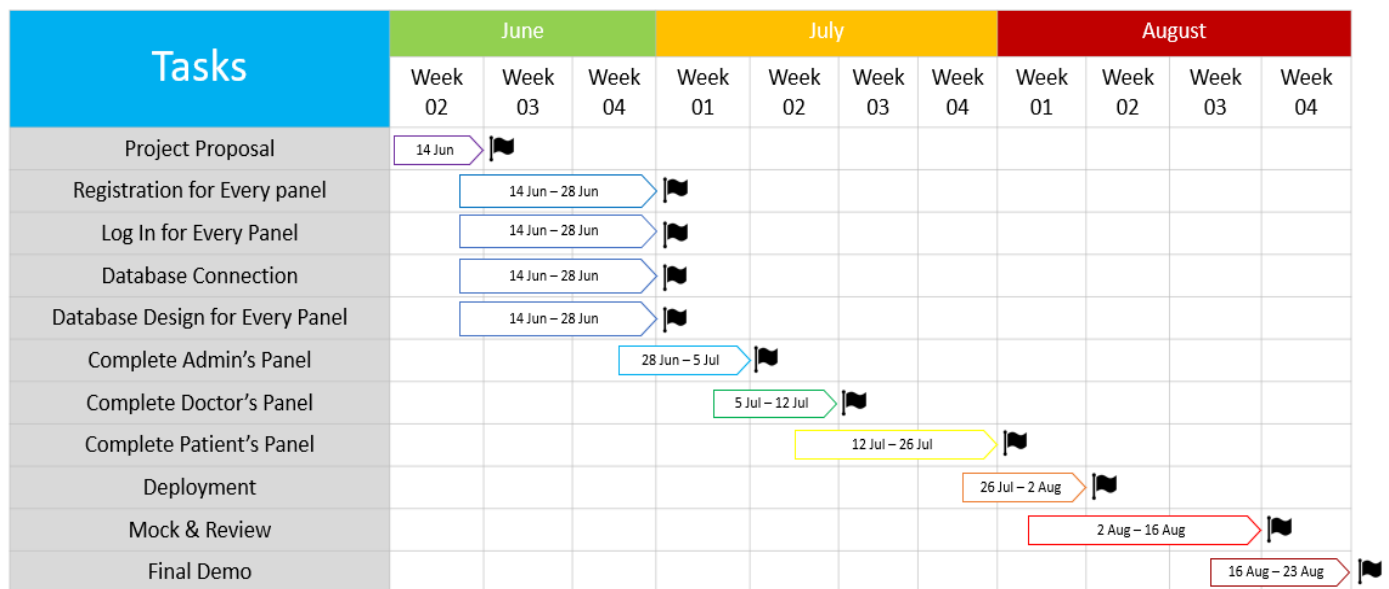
| Tasks | June | | | July | | | | August | | | |
|---|---|---|---|---|---|---|---|---|---|---|---|
| | Week 02 | Week 03 | Week 04 | Week 01 | Week 02 | Week 03 | Week 04 | Week 01 | Week 02 | Week 03 | Week 04 |
| Project Proposal | 14 Jun | | | | | | | | | | |
| Registration for Every panel | | 14 Jun – 28 Jun | | | | | | | | | |
| Log In for Every Panel | | 14 Jun – 28 Jun | | | | | | | | | |
| Database Connection | | 14 Jun – 28 Jun | | | | | | | | | |
| Database Design for Every Panel | | 14 Jun – 28 Jun | | | | | | | | | |
| Complete Admin's Panel | | | 28 Jun – 5 Jul | | | | | | | | |
| Complete Doctor's Panel | | | | 5 Jul – 12 Jul | | | | | | | |
| Complete Patient's Panel | | | | | 12 Jul – 26 Jul | | | | | | |
| Deployment | | | | | | | 26 Jul – 2 Aug | | | | |
| Mock & Review | | | | | | | | 2 Aug – 16 Aug | | | |
| Final Demo | | | | | | | | | | 16 Aug – 23 Aug | |